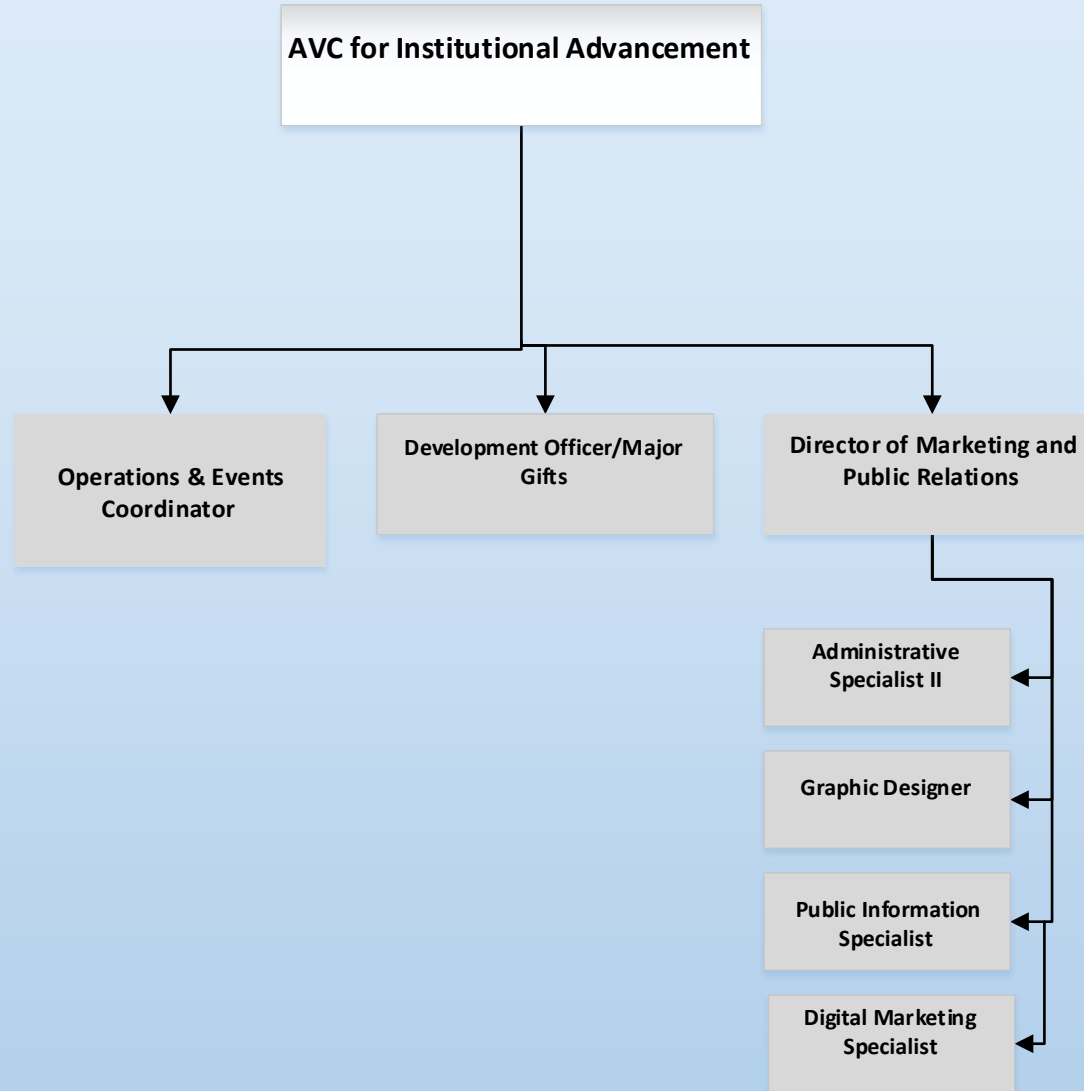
AVC for Institutional Advancement

Operations & Events Coordinator

Development Officer/Major Gifts

Director of Marketing and Public Relations

Administrative Specialist II

Graphic Designer

Public Information Specialist

Digital Marketing Specialist